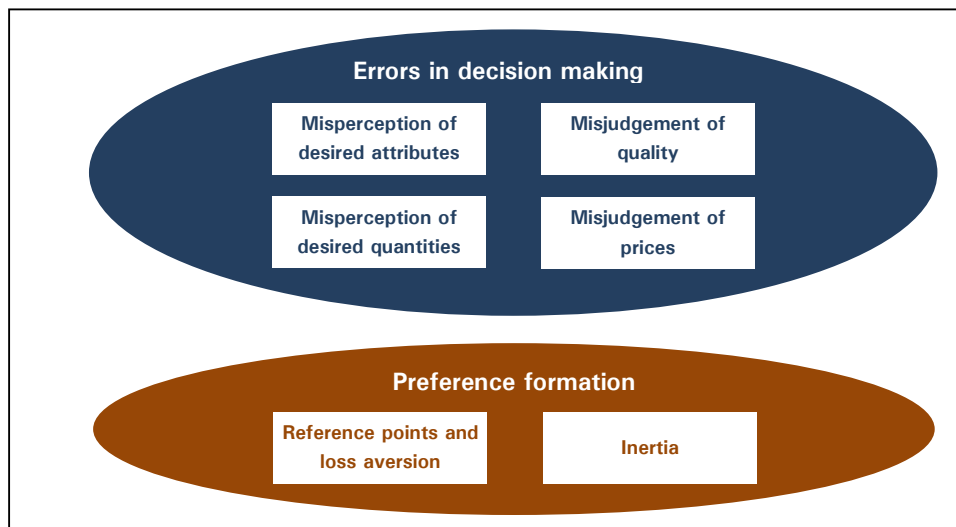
Errors in decision making

Misperception of desired attributes

Misjudgement of quality

Misperception of desired quantities

Misjudgement of prices

Preference formation

Reference points and loss aversion

Inertia